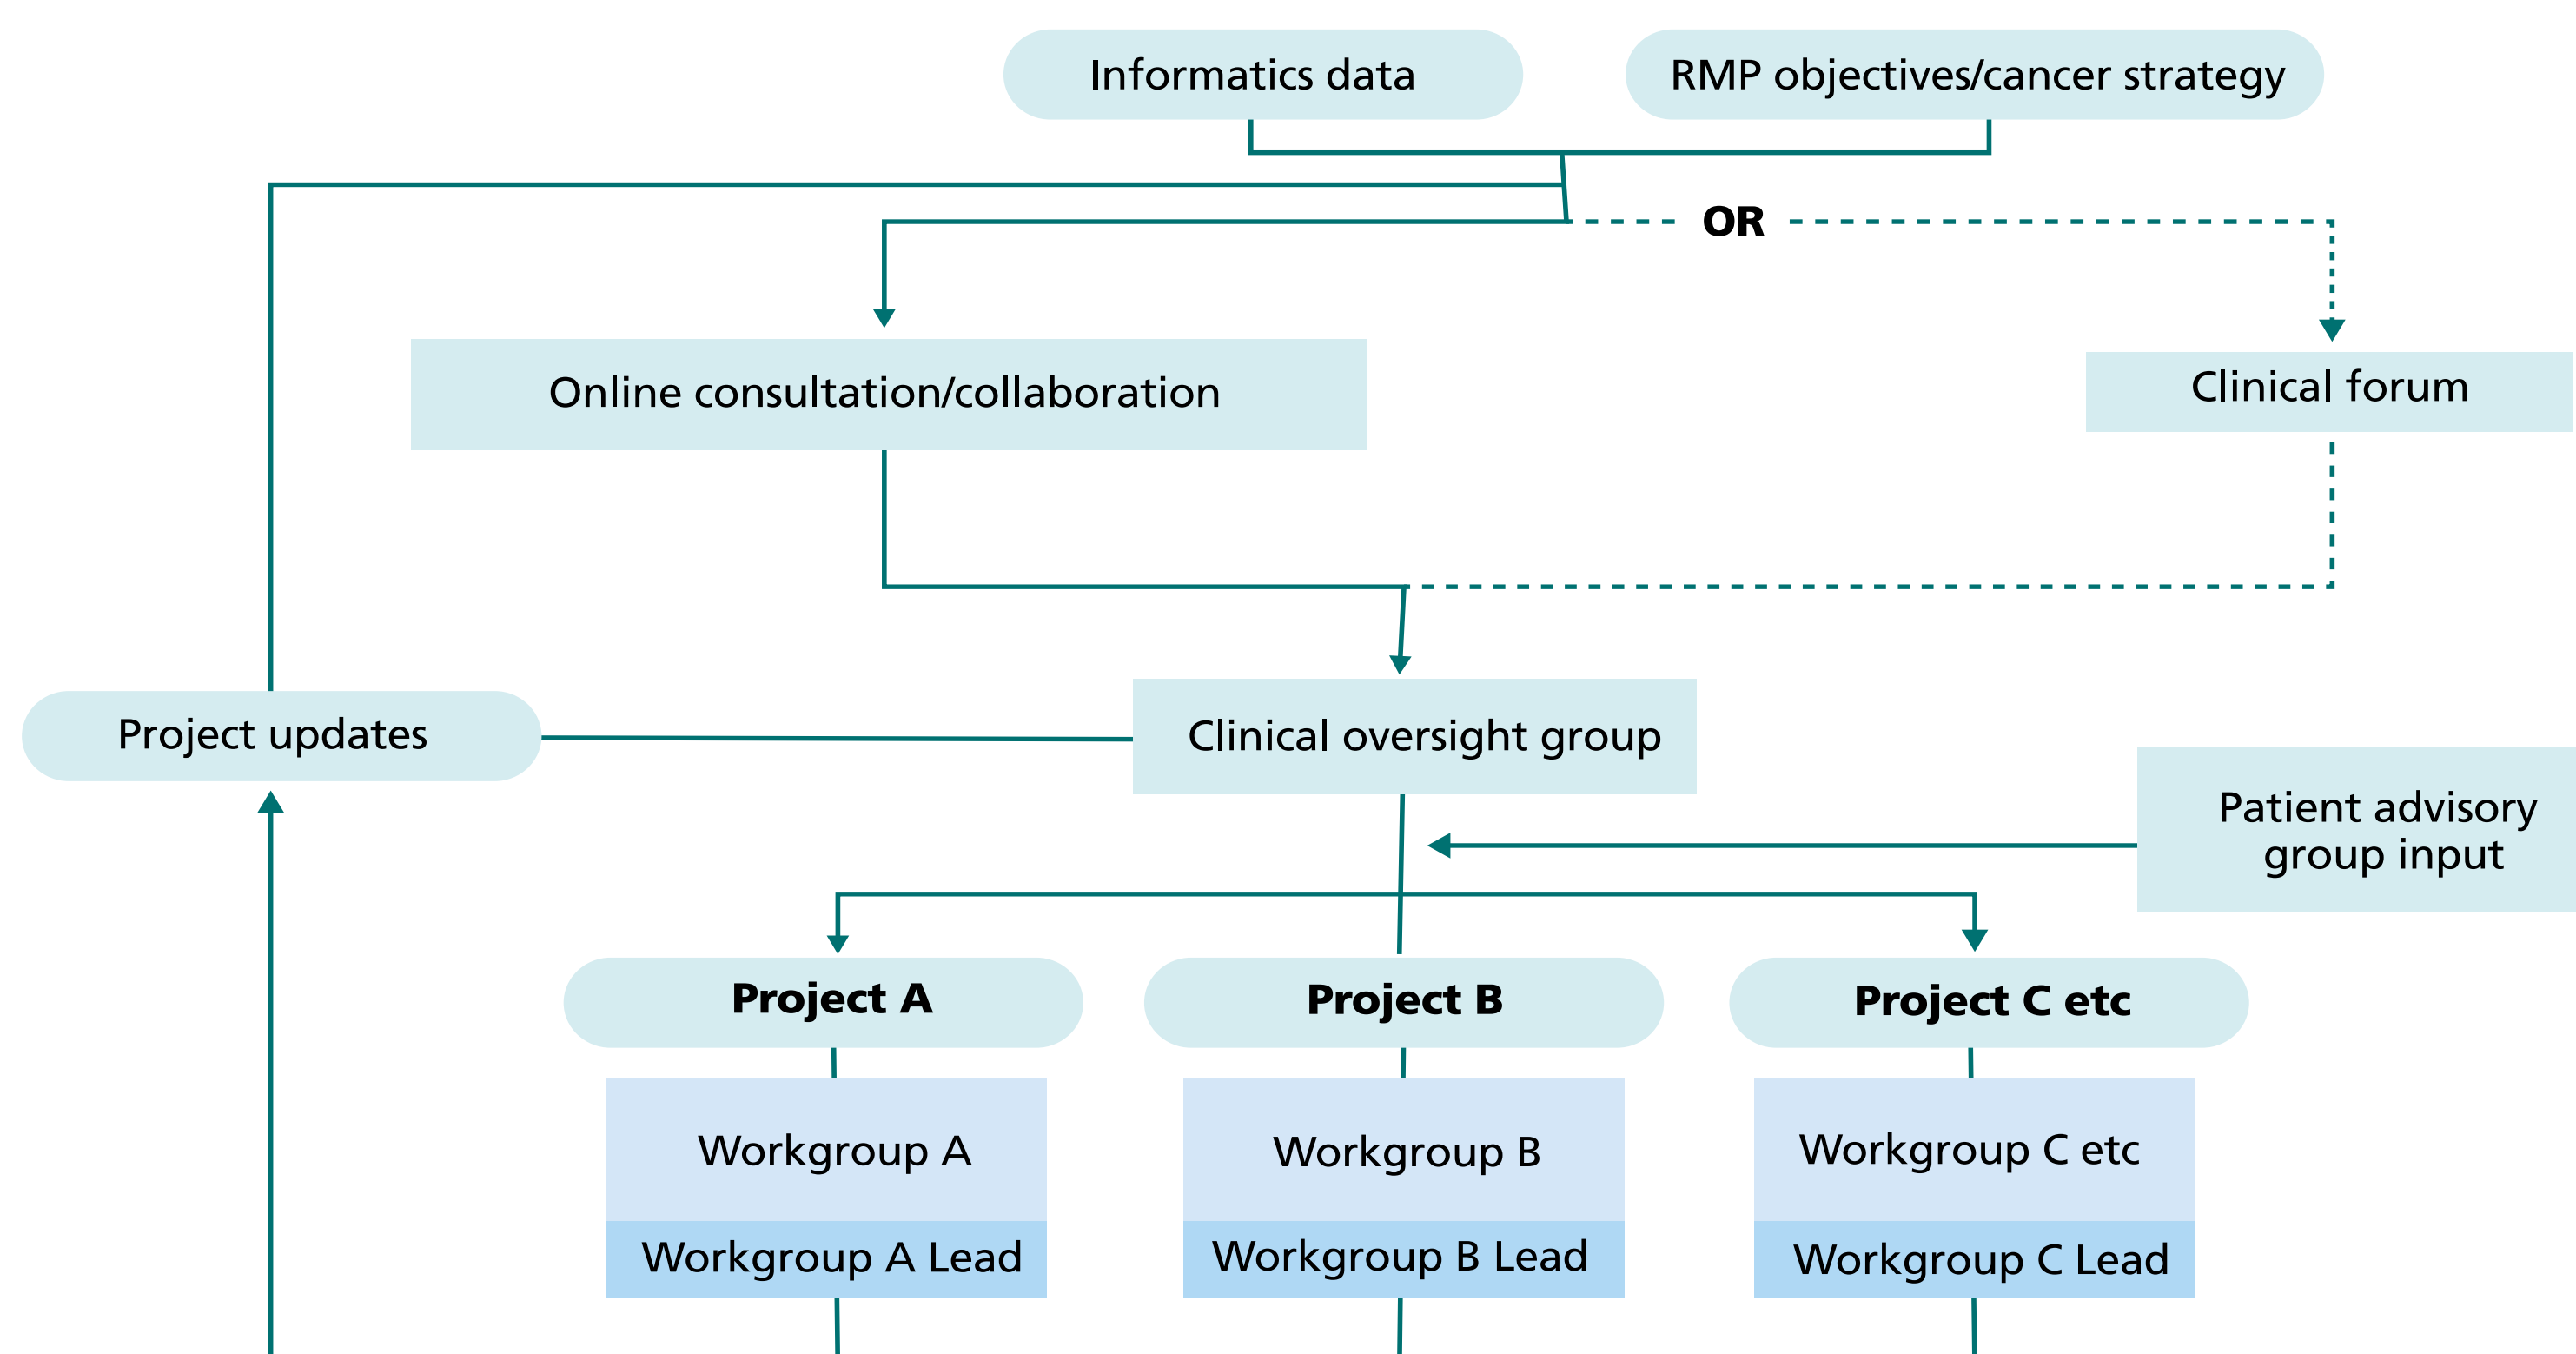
Informatics data

RMP objectives/cancer strategy

OR

Online consultation/collaboration

Clinical forum

Project updates

Clinical oversight group

Patient advisory group input

Project A

Project B

Project C etc

Workgroup A

Workgroup A Lead

Workgroup B

Workgroup B Lead

Workgroup C etc

Workgroup C Lead